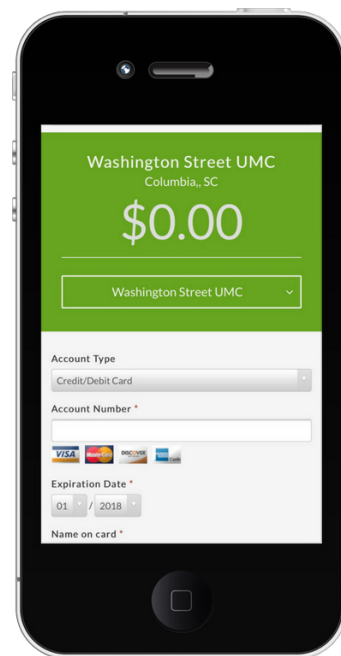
Washington Street UMC
Columbia,, SC

$0.00

Washington Street UMC

Account Type
Credit/Debit Card

Account Number *

VISA MasterCard DISCOVER AMERICAN EXPRESS

Expiration Date *
01 / 2018

Name on card *